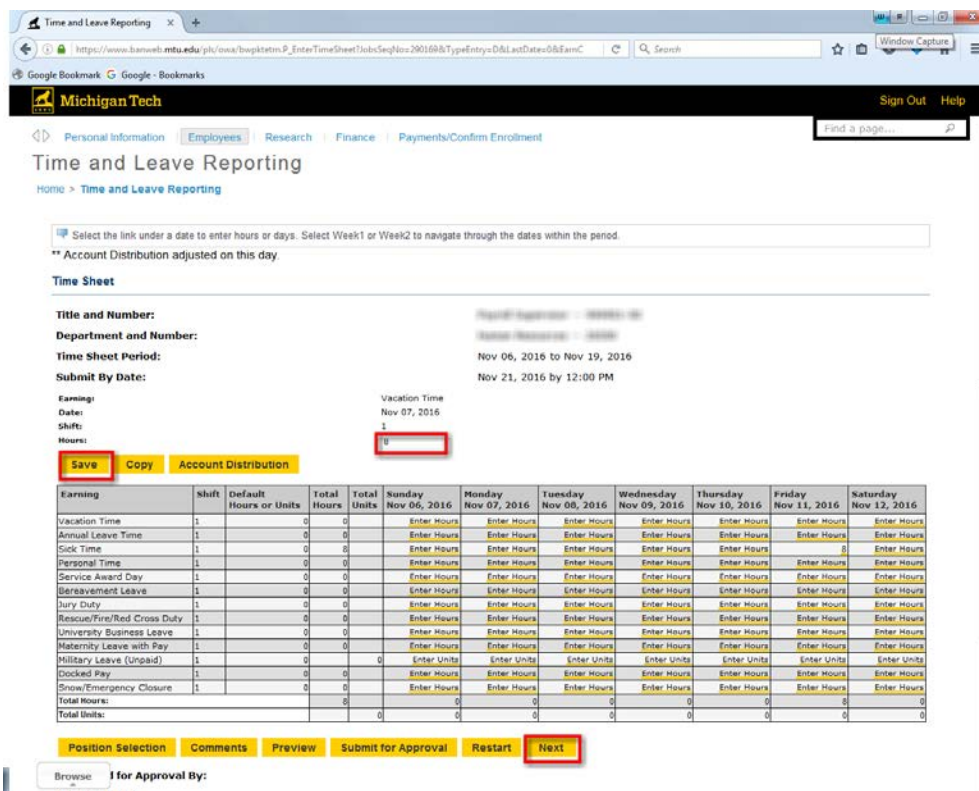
Time and Leave Reporting ×

https://www.banweb.mtu.edu/pls/owa/bwpktetm.P_EnterTimeSheet?JobsSeqNo=290169&TypeEntry=D&LastDate=0&EarnC

Search

Window Capture

Google Bookmark Google - Bookmarks

Michigan Tech

Sign Out Help

Personal Information | Employees | Research | Finance | Payments/Confirm Enrollment

Find a page...

Time and Leave Reporting

Home > Time and Leave Reporting

Select the link under a date to enter hours or days. Select Week1 or Week2 to navigate through the dates within the period.

** Account Distribution adjusted on this day.

Time Sheet

Title and Number: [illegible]

Department and Number: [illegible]

Time Sheet Period: Nov 06, 2016 to Nov 19, 2016

Submit By Date: Nov 21, 2016 by 12:00 PM

Earning: Vacation Time
Date: Nov 07, 2016
Shift: 1
Hours: 8

Save | Copy | Account Distribution

| Earning | Shift | Default Hours or Units | Total Hours | Total Units | Sunday Nov 06, 2016 | Monday Nov 07, 2016 | Tuesday Nov 08, 2016 | Wednesday Nov 09, 2016 | Thursday Nov 10, 2016 | Friday Nov 11, 2016 | Saturday Nov 12, 2016 |
|---|---|---|---|---|---|---|---|---|---|---|---|
| Vacation Time | 1 | 0 | 0 | | Enter Hours | Enter Hours | Enter Hours | Enter Hours | Enter Hours | Enter Hours | Enter Hours |
| Annual Leave Time | 1 | 0 | 0 | | Enter Hours | Enter Hours | Enter Hours | Enter Hours | Enter Hours | Enter Hours | Enter Hours |
| Sick Time | 1 | 0 | 8 | | Enter Hours | Enter Hours | Enter Hours | Enter Hours | Enter Hours | 8 | Enter Hours |
| Personal Time | 1 | 0 | 0 | | Enter Hours | Enter Hours | Enter Hours | Enter Hours | Enter Hours | Enter Hours | Enter Hours |
| Service Award Day | 1 | 0 | 0 | | Enter Hours | Enter Hours | Enter Hours | Enter Hours | Enter Hours | Enter Hours | Enter Hours |
| Bereavement Leave | 1 | 0 | 0 | | Enter Hours | Enter Hours | Enter Hours | Enter Hours | Enter Hours | Enter Hours | Enter Hours |
| Jury Duty | 1 | 0 | 0 | | Enter Hours | Enter Hours | Enter Hours | Enter Hours | Enter Hours | Enter Hours | Enter Hours |
| Rescue/Fire/Red Cross Duty | 1 | 0 | 0 | | Enter Hours | Enter Hours | Enter Hours | Enter Hours | Enter Hours | Enter Hours | Enter Hours |
| University Business Leave | 1 | 0 | 0 | | Enter Hours | Enter Hours | Enter Hours | Enter Hours | Enter Hours | Enter Hours | Enter Hours |
| Maternity Leave with Pay | 1 | 0 | 0 | | Enter Hours | Enter Hours | Enter Hours | Enter Hours | Enter Hours | Enter Hours | Enter Hours |
| Military Leave (Unpaid) | 1 | 0 | | 0 | Enter Units | Enter Units | Enter Units | Enter Units | Enter Units | Enter Units | Enter Units |
| Docked Pay | 1 | 0 | 0 | | Enter Hours | Enter Hours | Enter Hours | Enter Hours | Enter Hours | Enter Hours | Enter Hours |
| Snow/Emergency Closure | 1 | 0 | 0 | | Enter Hours | Enter Hours | Enter Hours | Enter Hours | Enter Hours | Enter Hours | Enter Hours |
| Total Hours: | | | 8 | | 0 | 0 | 0 | 0 | 0 | 8 | 0 |
| Total Units: | | | | 0 | 0 | 0 | 0 | 0 | 0 | 0 | 0 |

Position Selection | Comments | Preview | Submit for Approval | Restart | Next

Browse

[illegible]d for Approval By: